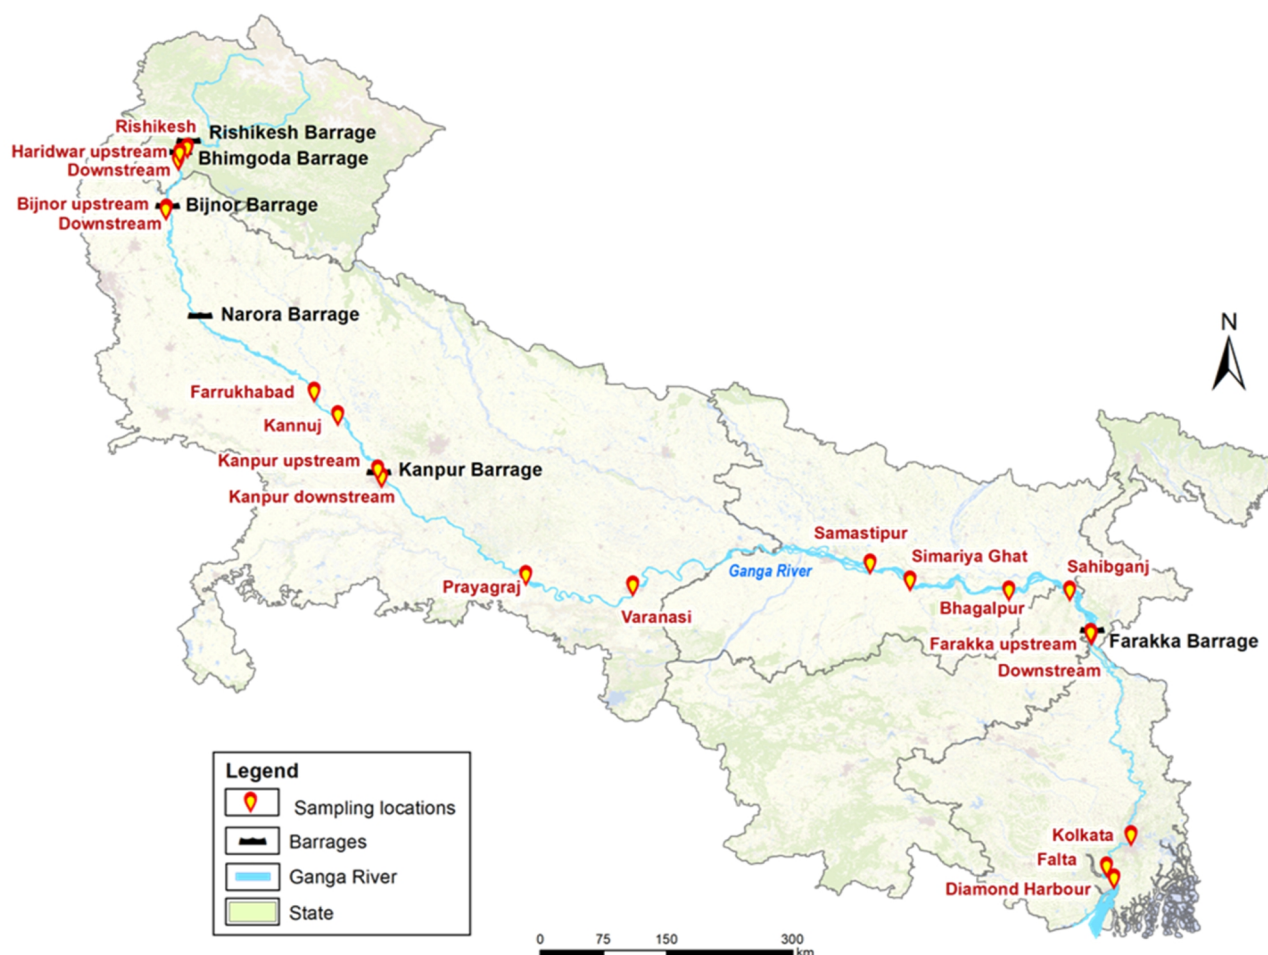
Rishikesh
Rishikesh Barrage
Haridwar upstream
Bhimgoda Barrage
Downstream
Bijnor upstream
Bijnor Barrage
Downstream
Narora Barrage
N
Farrukhabad
Kannuj
Kanpur upstream
Kanpur Barrage
Kanpur downstream
Samastipur
Simariya Ghat
Sahibganj
Ganga River
Prayagraj
Varanasi
Bhagalpur
Farakka upstream
Farakka Barrage
Downstream
Legend
Sampling locations
Barrages
Ganga River
State
Kolkata
Falta
Diamond Harbour
0 75 150 300 km